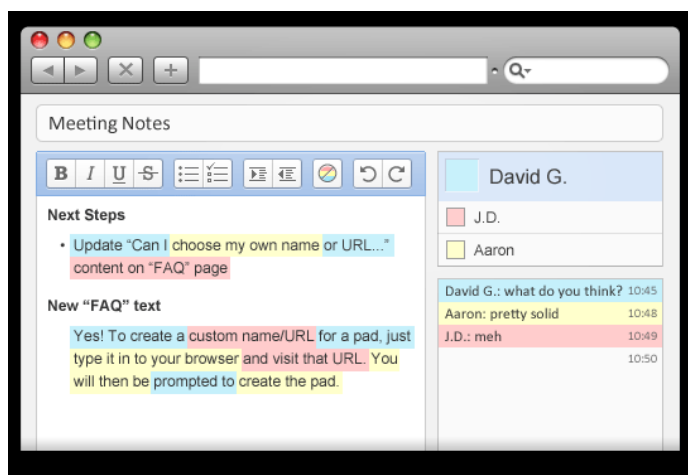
Meeting Notes

B I U S

Next Steps

• Update "Can I choose my own name or URL..." content on "FAQ" page

New "FAQ" text

Yes! To create a custom name/URL for a pad, just type it in to your browser and visit that URL. You will then be prompted to create the pad.

David G.

J.D.

Aaron

David G.: what do you think? 10:45
Aaron: pretty solid 10:48
J.D.: meh 10:49
10:50